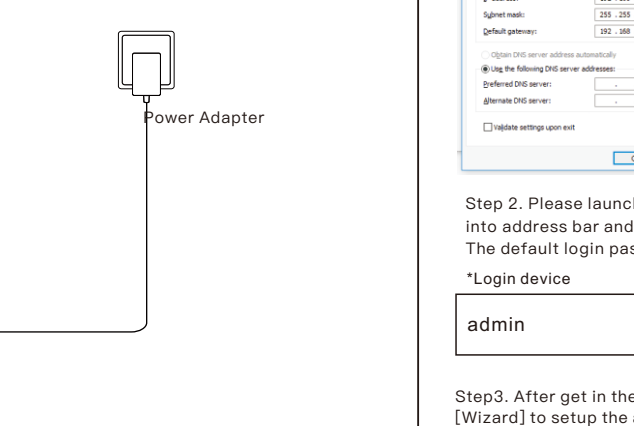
Power Adapter

Subnet mask: 255 . 255
Default gateway: 192 . 168

Obtain DNS server address automatically
Use the following DNS server addresses:
Preferred DNS server: . .
Alternate DNS server: . .

Validate settings upon exit

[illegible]

Step 2. Please launch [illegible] into address bar and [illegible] The default login pas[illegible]

*Login device

admin

Step3. After get in the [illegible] [Wizard] to setup the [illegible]